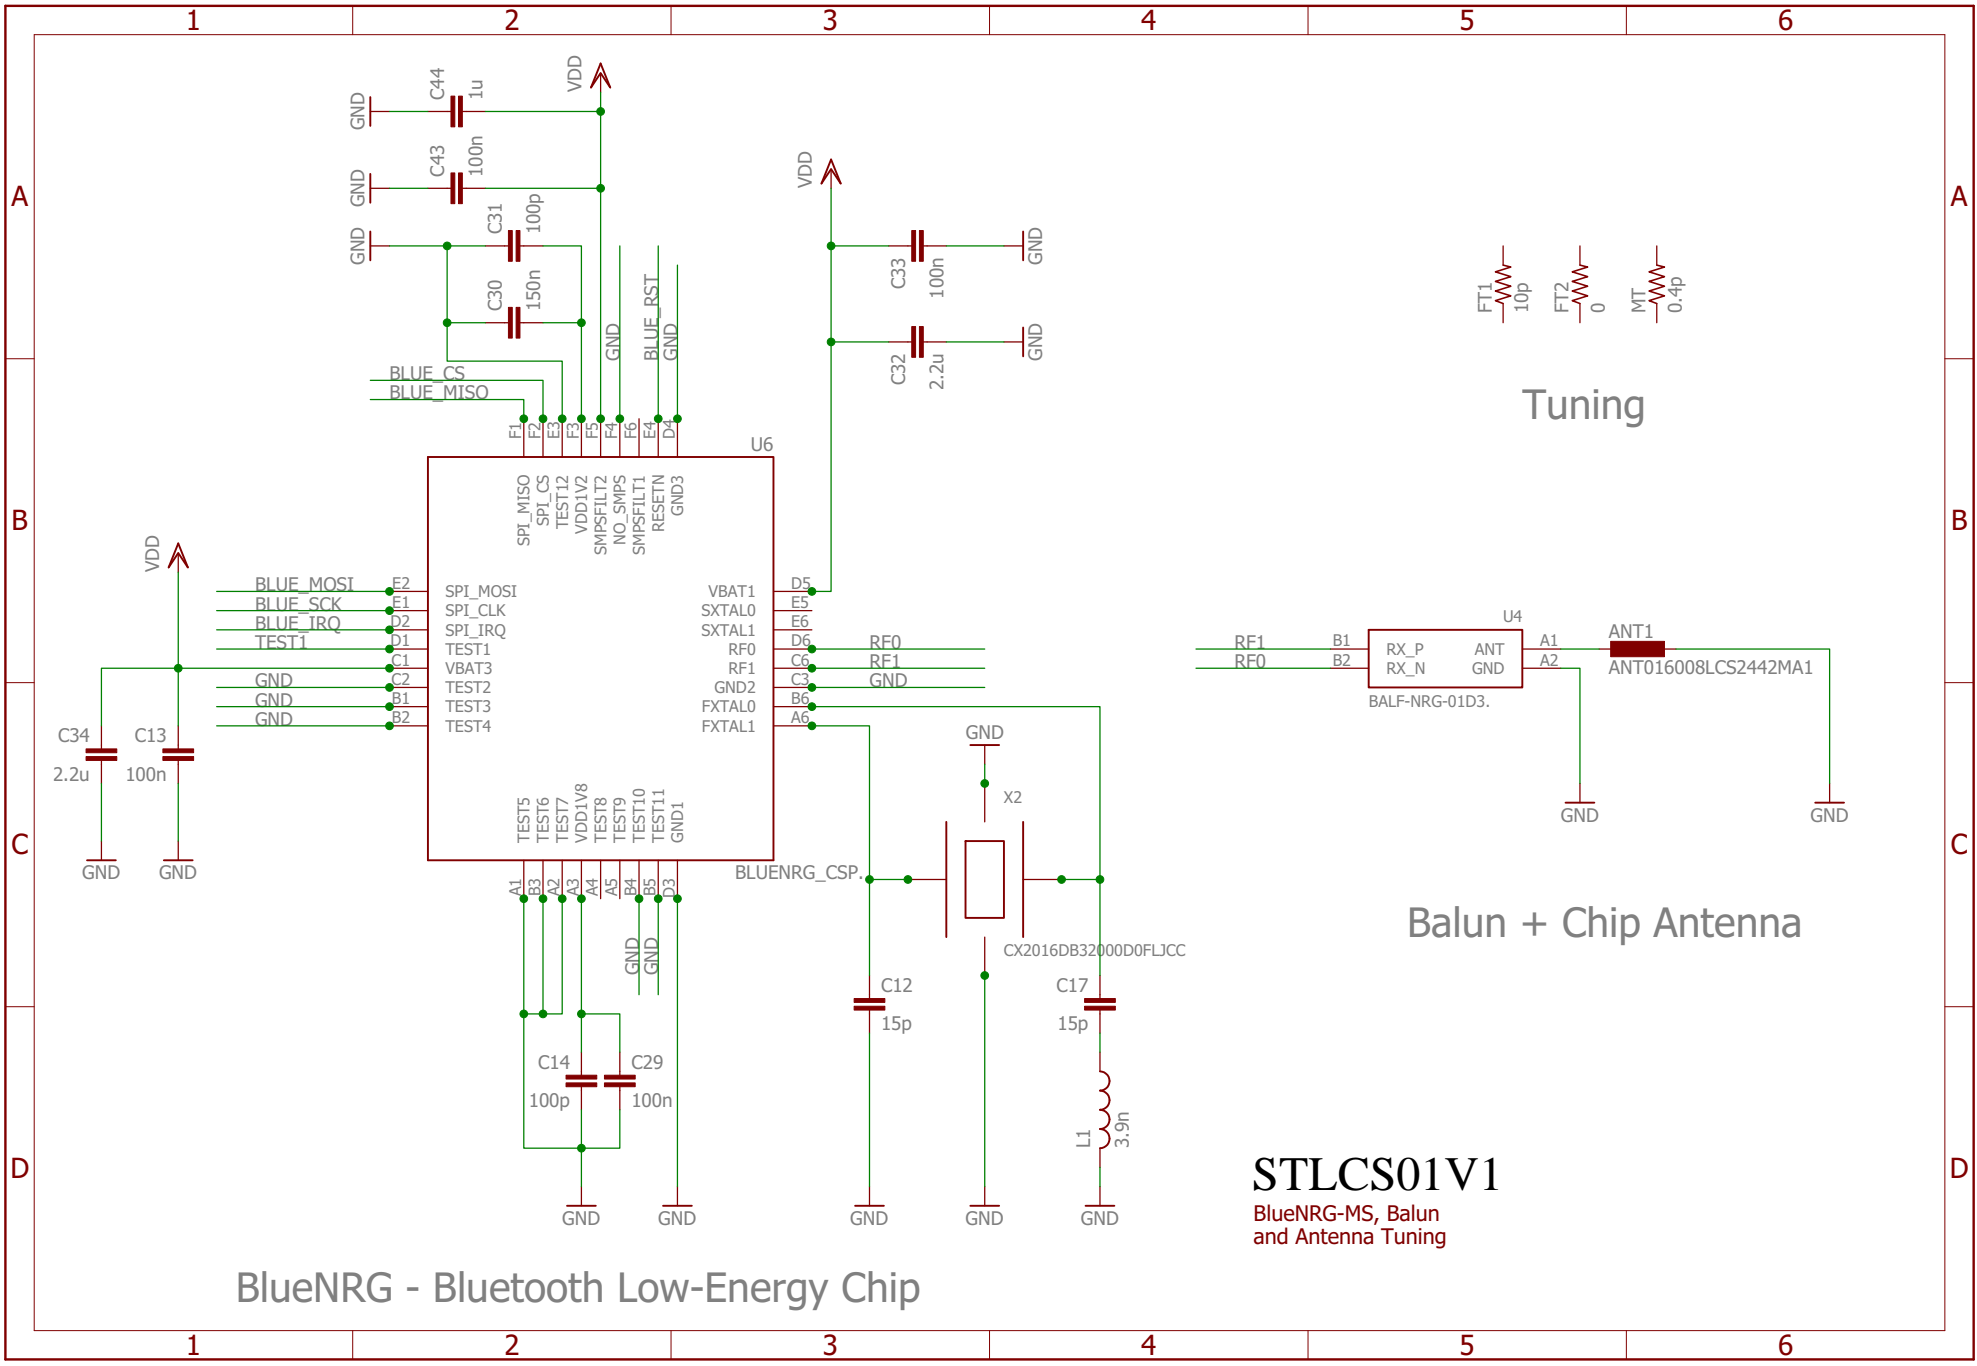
1 2 3 4 5 6

A

B

C

D

GND C44 1u VDD

GND C43 100n

GND C31 100p

C30 150n

GND BLUE_RST GND

VDD

C33 100n GND

C32 2.2u GND

FT1 10p FT2 0 MT 0.4p

Tuning

BLUE_CS
BLUE_MISO

F1 F2 E3 F3 F5 F4 F6 E4 D4

U6

SPI_MISO SPI_CS TEST12 VDD1V2 SMPSFILT2 NO_SMPS SMPSFILT1 RESETN GND3

VDD

BLUE_MOSI E2 SPI_MOSI
BLUE_SCK E1 SPI_CLK
BLUE_IRQ D2 SPI_IRQ
TEST1 D1 TEST1
C1 VBAT3
GND C2 TEST2
GND B1 TEST3
GND B2 TEST4

VBAT1 D5
SXTAL0 E5
SXTAL1 E6
RF0 D6 RF0
RF1 C6 RF1
GND2 C3 GND
FXTAL0 B6
FXTAL1 A6

U4
RF1 B1 RX_P ANT A1 ANT1
RF0 B2 RX_N GND A2 ANT016008LCS2442MA1
BALF-NRG-01D3.

GND GND

C34 2.2u C13 100n
GND GND

TEST5 TEST6 TEST7 VDD1V8 TEST8 TEST9 TEST10 TEST11 GND1

BLUENRG_CSP.

A1 B3 A2 A3 A4 A5 B4 B5 D3

GND GND

GND
X2

CX2016DB32000D0FLJCC

Balun + Chip Antenna

C14 100p C29 100n

C12 15p C17 15p

L1 3.9n

GND GND GND GND GND

STLCS01V1
BlueNRG-MS, Balun
and Antenna Tuning

BlueNRG - Bluetooth Low-Energy Chip

1 2 3 4 5 6